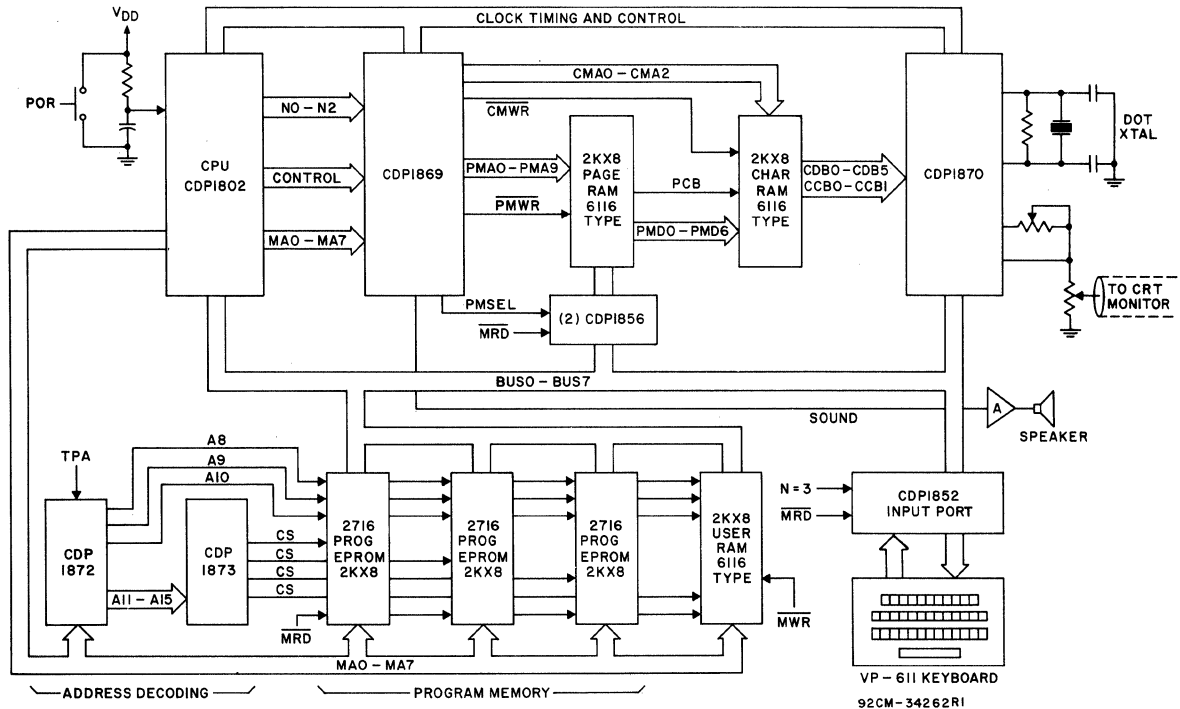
$V_{DD}$

CLOCK TIMING AND CONTROL

POR

CPU CDP1802

NO – N2

CONTROL

MAO – MA7

CDP1869

CMAO – CMA2

$\overline{CMWR}$

PMAO – PMA9

$\overline{PMWR}$

2KX8 PAGE RAM 6116 TYPE

PCB

PMDO – PMD6

2KX8 CHAR RAM 6116 TYPE

CDBO – CDB5
CCBO – CCBI

CDP1870

DOT XTAL

TO CRT MONITOR

PMSEL

$\overline{MRD}$

(2) CDP1856

BUSO – BUS7

SOUND

A

SPEAKER

TPA

A8

A9

AIO

CDP 1872

AII – AI5

CDP 1873

CS

CS

CS

CS

$\overline{MRD}$

2716 PROG EPROM 2KX8

2716 PROG EPROM 2KX8

2716 PROG EPROM 2KX8

2KX8 USER RAM 6116 TYPE

$\overline{MWR}$

N = 3

$\overline{MRD}$

CDP1852 INPUT PORT

MAO – MA7

ADDRESS DECODING

PROGRAM MEMORY

VP – 611 KEYBOARD

92CM – 34262RI